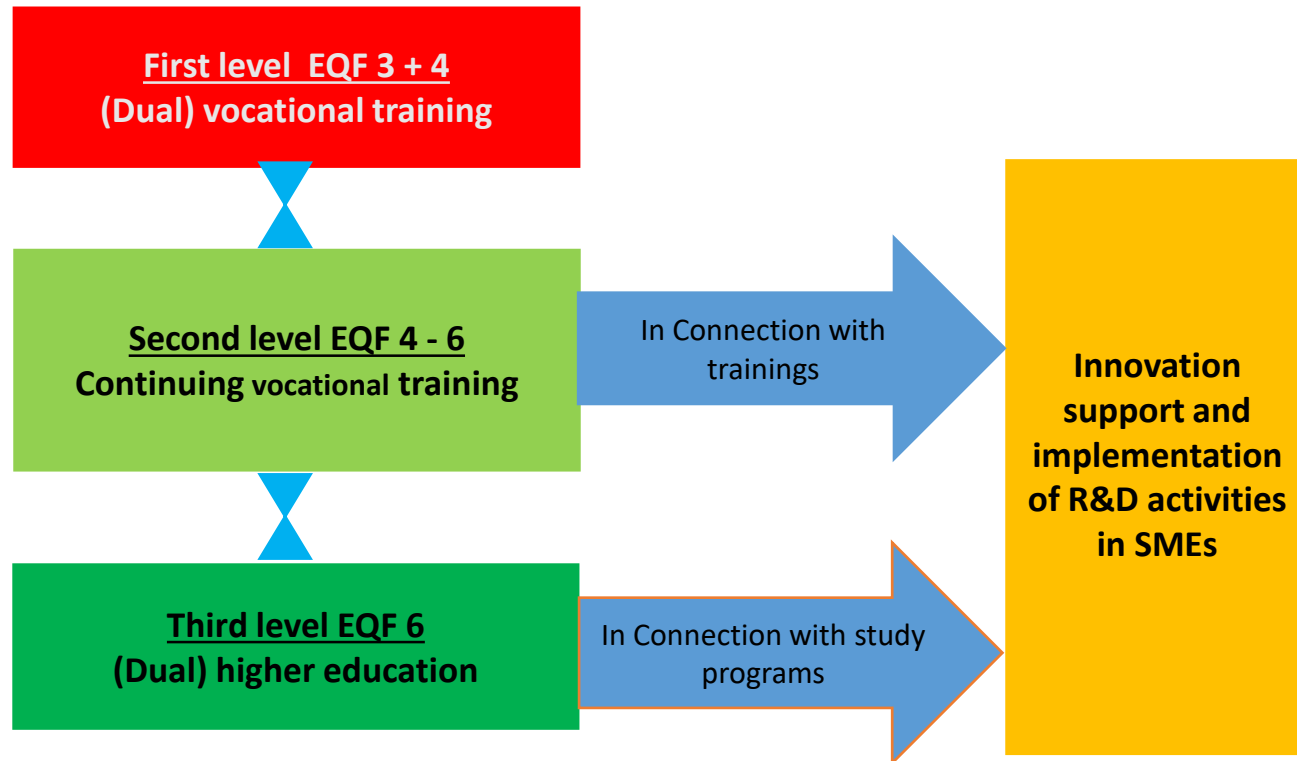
First level EQF 3 + 4
(Dual) vocational training

Second level EQF 4 - 6
Continuing vocational training

In Connection with trainings

Third level EQF 6
(Dual) higher education

In Connection with study programs

Innovation support and implementation of R&D activities in SMEs